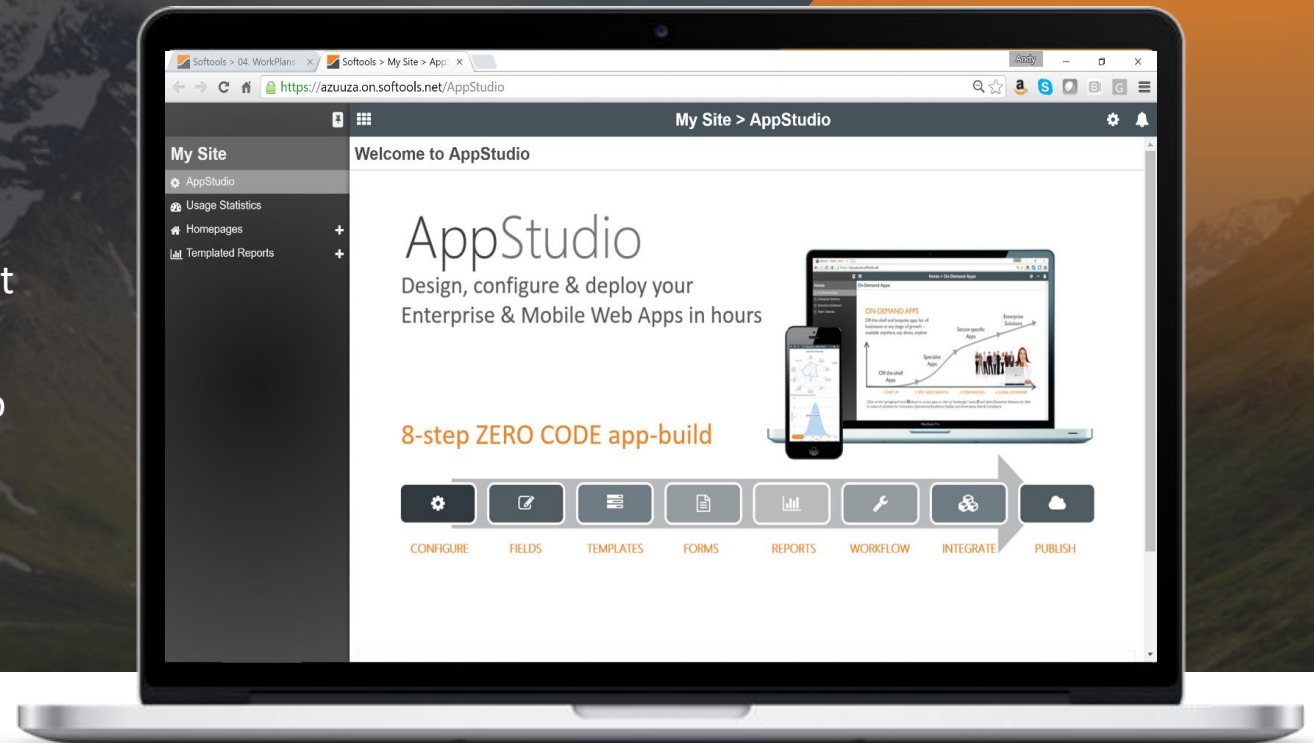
Softools > 04. WorkPlans ×
Softools > My Site > App ×
Andy
https://azuuza.on.softools.net/AppStudio

My Site > AppStudio

My Site
AppStudio
Usage Statistics
Homepages
Templated Reports

Welcome to AppStudio

AppStudio
Design, configure & deploy your Enterprise & Mobile Web Apps in hours

8-step ZERO CODE app-build

CONFIGURE
FIELDS
TEMPLATES
FORMS
REPORTS
WORKFLOW
INTEGRATE
PUBLISH

Home > On-Demand Apps
ON-DEMAND APPS
Off-the-shelf Apps
Specialist Apps
Sector-specific Apps
Enterprise Solutions

t
o